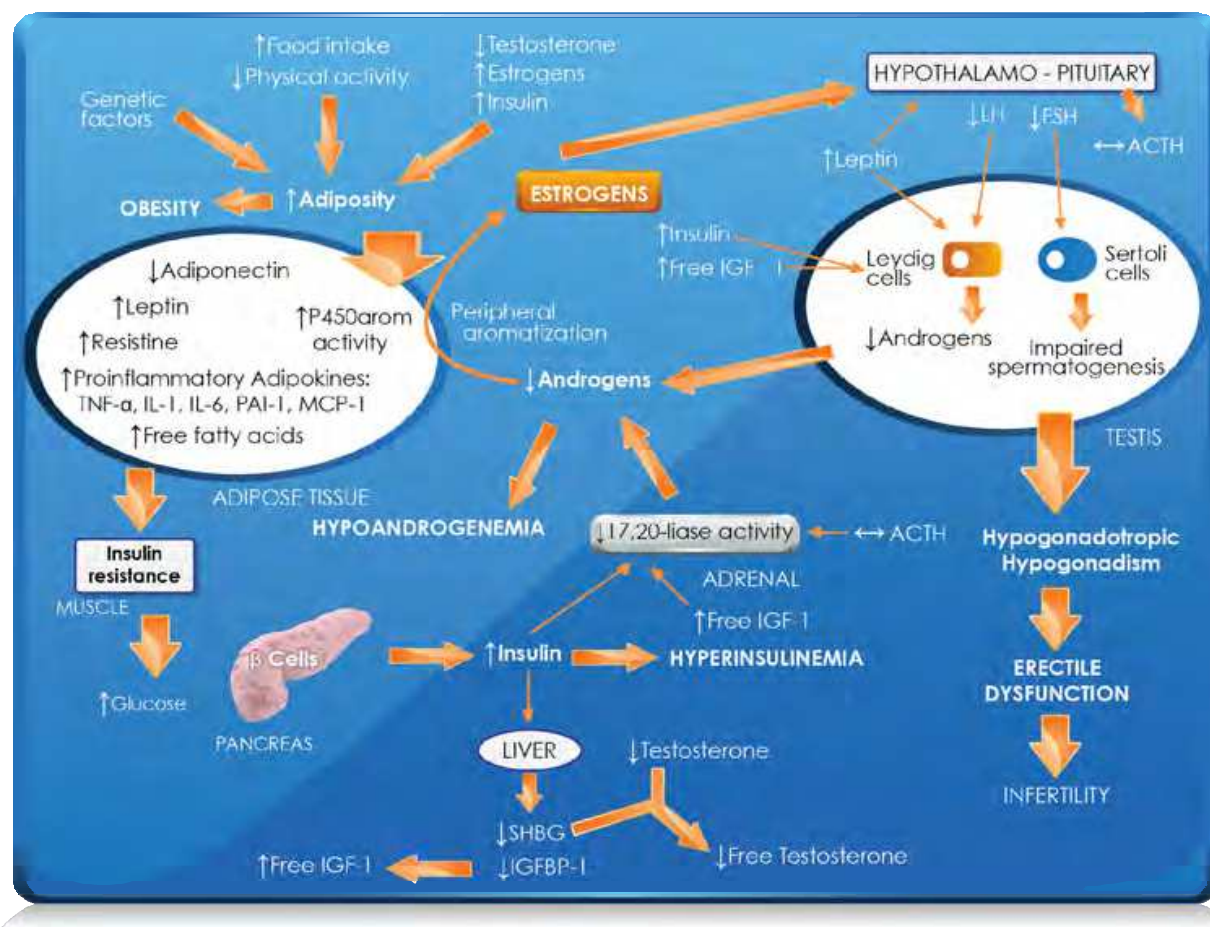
↑Food intake
↓Physical activity

↓Testosterone
↑Estrogens
↑Insulin

HYPOTHALAMO - PITUITARY

Genetic factors

↓LH ↓FSH ↔ ACTH

↑Leptin

OBESITY ↑Adiposity

ESTROGENS

↑Insulin
↑Free IGF-1

Leydig cells

Sertoli cells

↓Adiponectin
↑Leptin
↑Resistine
↑P450arom activity
↑Proinflammatory Adipokines: TNF-α, IL-1, IL-6, PAI-1, MCP-1
↑Free fatty acids

Peripheral aromatization

↓Androgens

↓Androgens

Impaired spermatogenesis

TESTIS

ADIPOSE TISSUE

HYPOANDROGENEMIA

↓17,20-liase activity ↔ ACTH

Hypogonadotropic Hypogonadism

Insulin resistance

MUSCLE

ADRENAL

↑Free IGF-1

β Cells

↑Insulin

HYPERINSULINEMIA

ERECTILE DYSFUNCTION

↑Glucose

PANCREAS

LIVER

↓Testosterone

INFERTILITY

↓SHBG
↓IGFBP-1

↑Free IGF-1

↓Free Testosterone